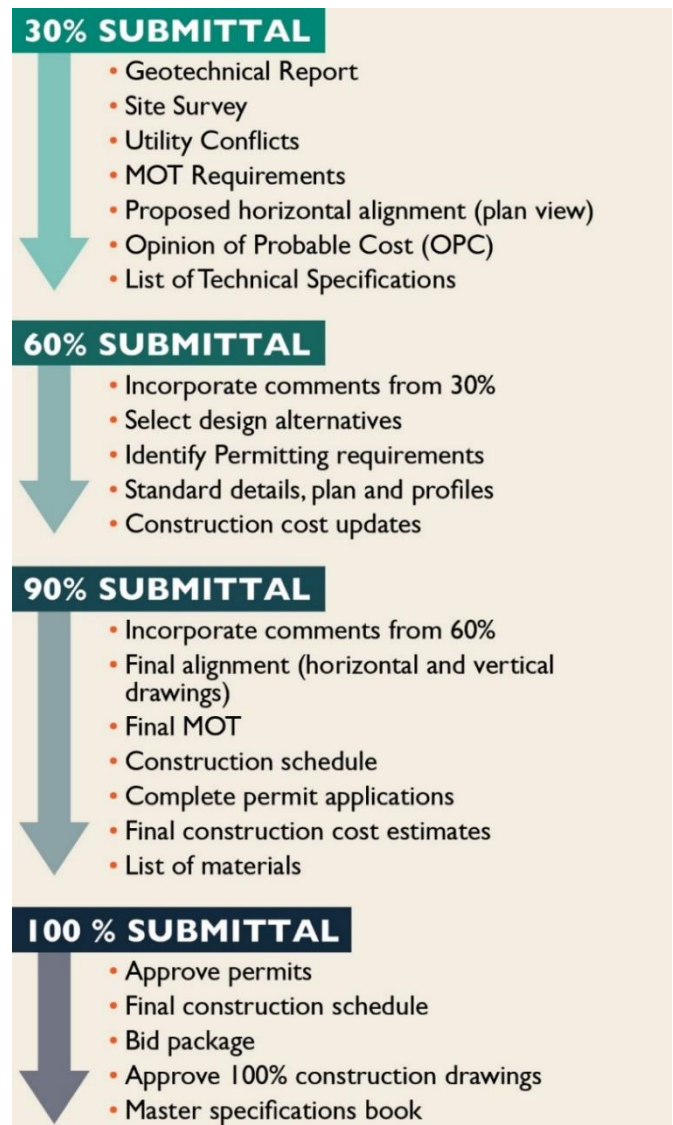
30% SUBMITTAL

• Geotechnical Report
• Site Survey
• Utility Conflicts
• MOT Requirements
• Proposed horizontal alignment (plan view)
• Opinion of Probable Cost (OPC)
• List of Technical Specifications

60% SUBMITTAL

• Incorporate comments from 30%
• Select design alternatives
• Identify Permitting requirements
• Standard details, plan and profiles
• Construction cost updates

90% SUBMITTAL

• Incorporate comments from 60%
• Final alignment (horizontal and vertical drawings)
• Final MOT
• Construction schedule
• Complete permit applications
• Final construction cost estimates
• List of materials

100 % SUBMITTAL

• Approve permits
• Final construction schedule
• Bid package
• Approve 100% construction drawings
• Master specifications book